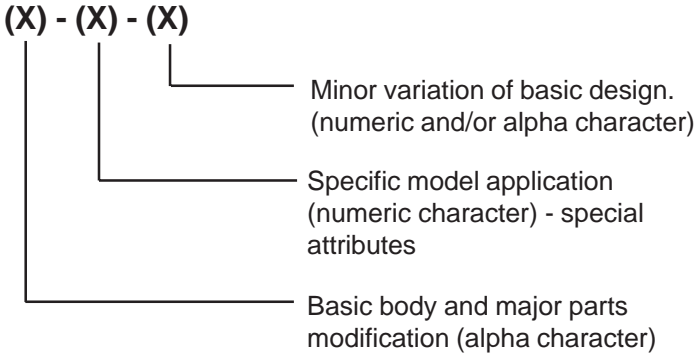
(X) - (X) - (X)

Minor variation of basic design. (numeric and/or alpha character)

Specific model application (numeric character) - special attributes

Basic body and major parts modification (alpha character)